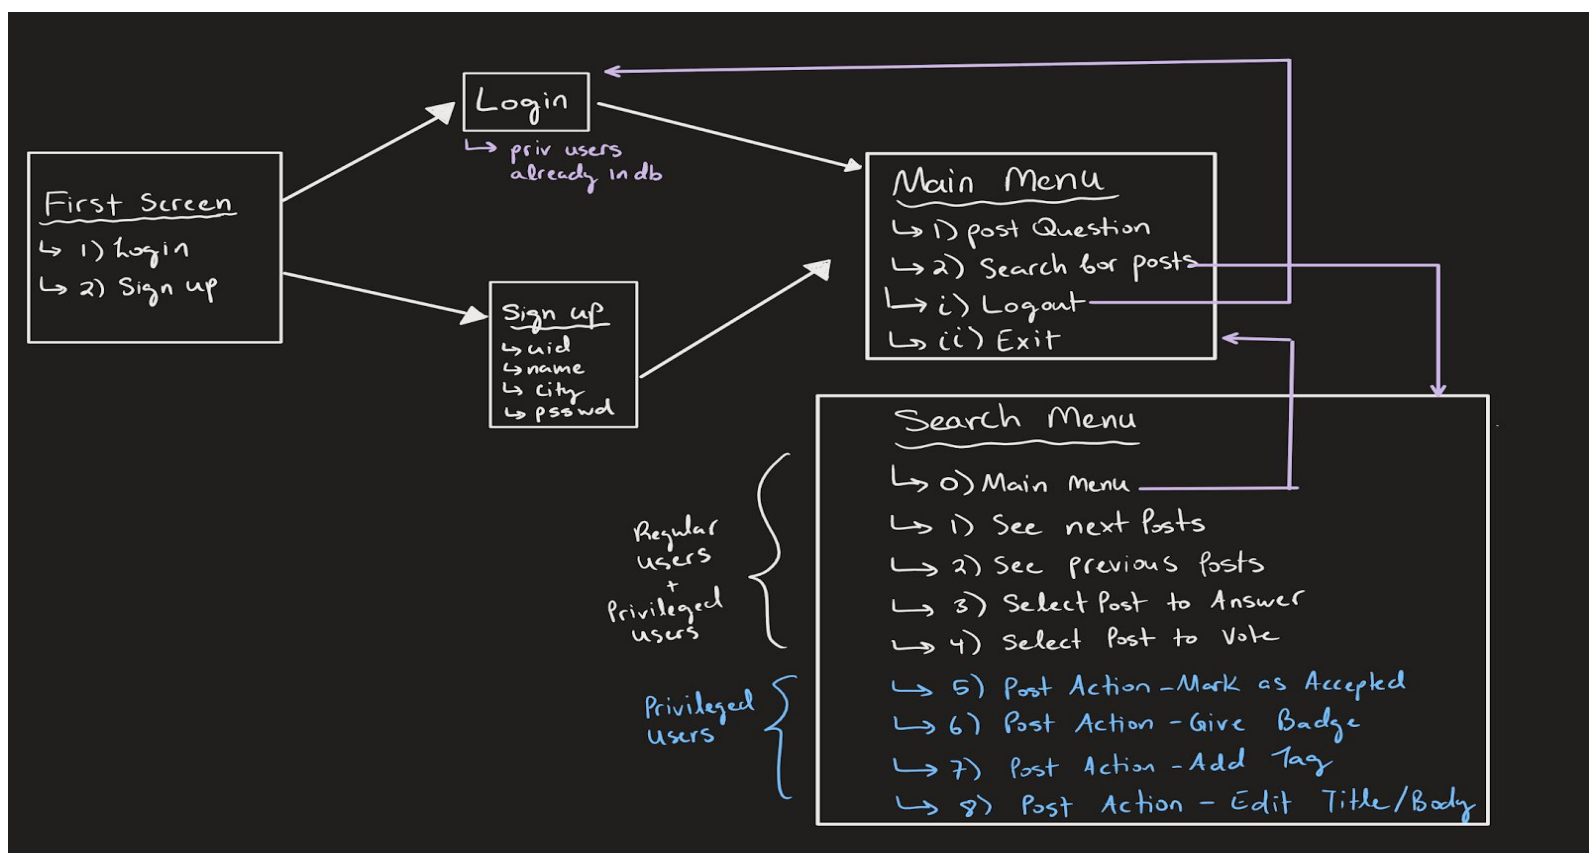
First Screen
↳ 1) Login
↳ 2) Sign up

Login
↳ priv users already in db

Sign up
↳ uid
↳ name
↳ city
↳ psswd

Main Menu
↳ 1) post Question
↳ 2) Search for posts
↳ i) Logout
↳ ii) Exit

Search Menu
↳ 0) Main menu
↳ 1) See next Posts
↳ 2) See previous posts
↳ 3) Select Post to Answer
↳ 4) Select Post to Vote
↳ 5) Post Action - Mark as Accepted
↳ 6) Post Action - Give Badge
↳ 7) Post Action - Add Tag
↳ 8) Post Action - Edit Title/Body

Regular users + Privileged users

Privileged users